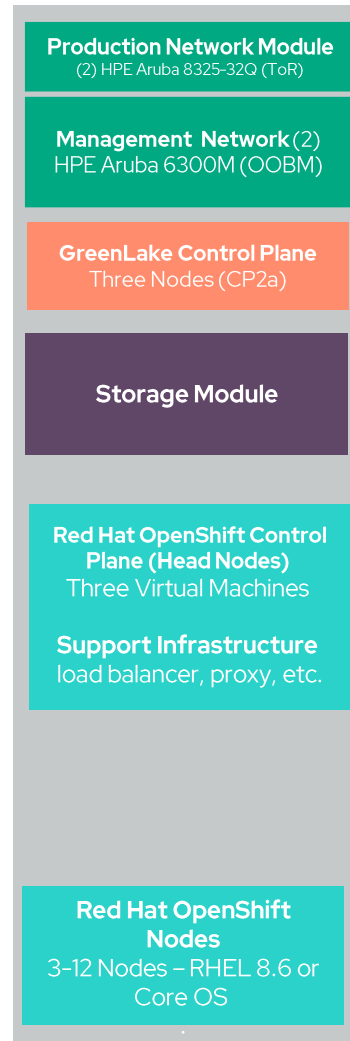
Production Network Module
(2) HPE Aruba 8325-32Q (ToR)

Management Network (2)
HPE Aruba 6300M (OOBM)

GreenLake Control Plane
Three Nodes (CP2a)

Storage Module

Red Hat OpenShift Control Plane (Head Nodes)
Three Virtual Machines

Support Infrastructure
load balancer, proxy, etc.

Red Hat OpenShift Nodes
3-12 Nodes – RHEL 8.6 or Core OS